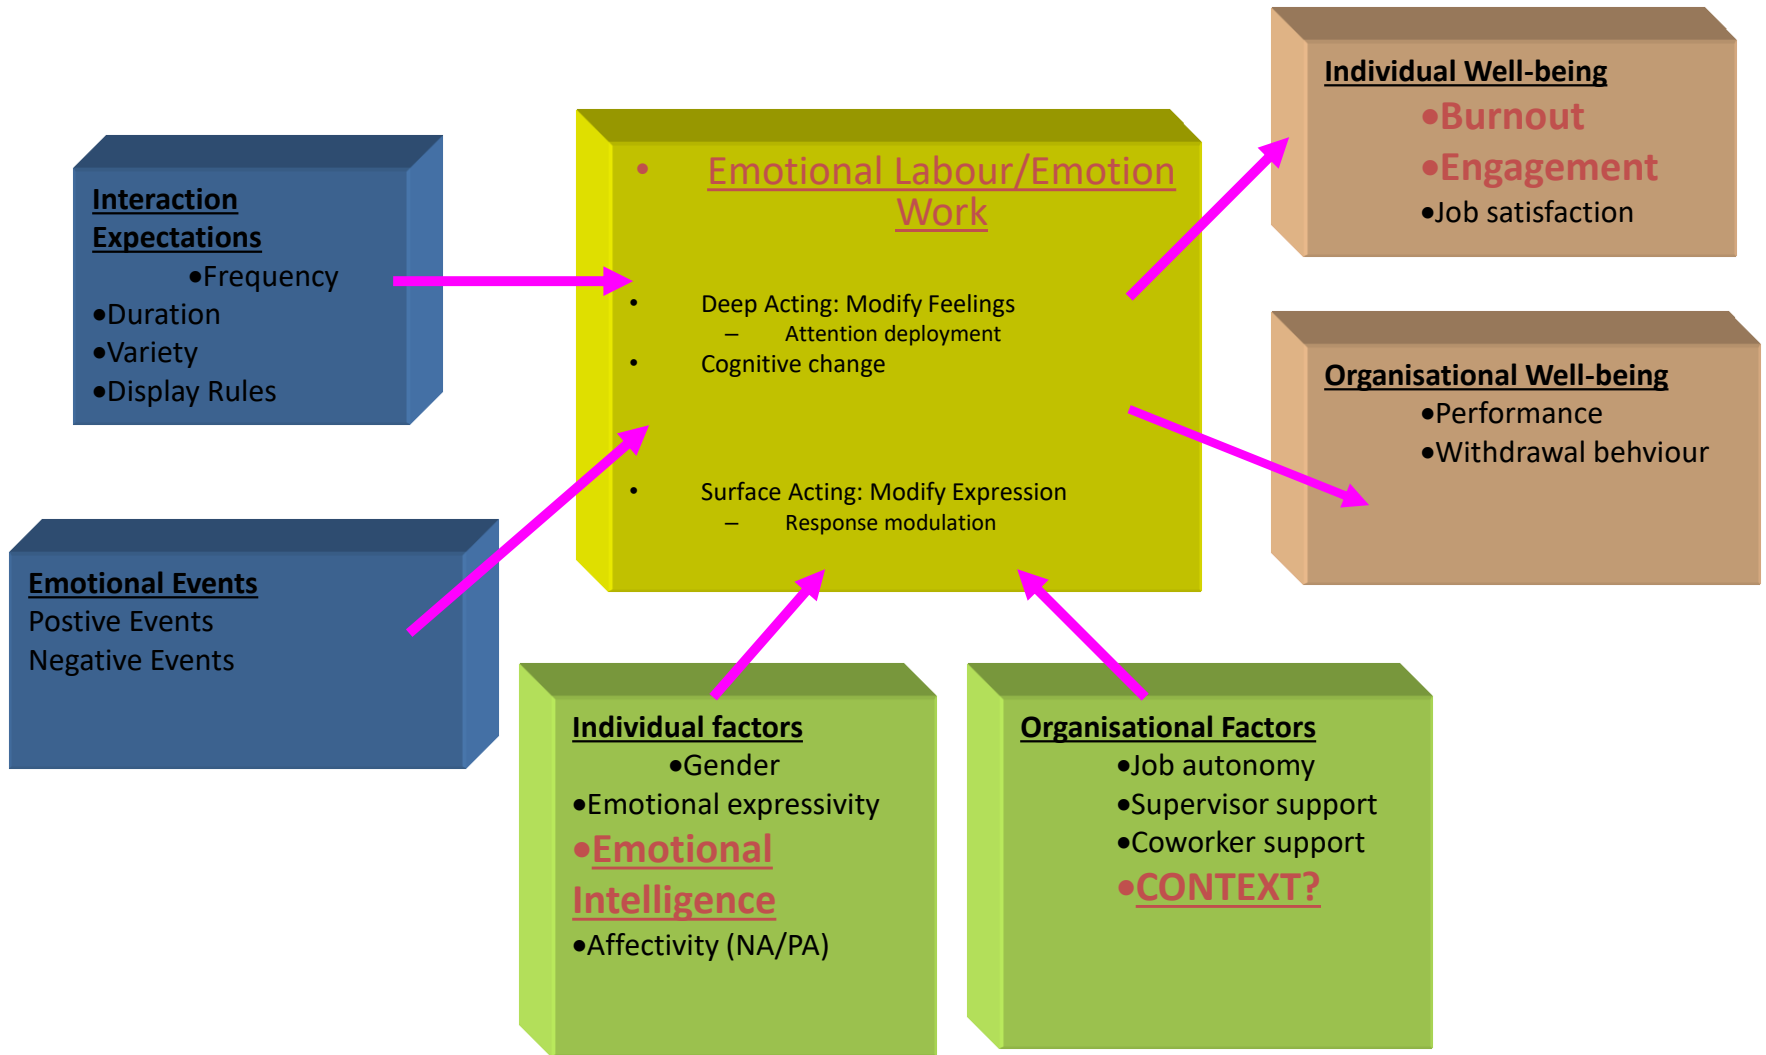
Interaction Expectations
•Frequency
•Duration
•Variety
•Display Rules

Emotional Events
Postive Events
Negative Events

• Emotional Labour/Emotion Work

• Deep Acting: Modify Feelings
– Attention deployment
• Cognitive change

• Surface Acting: Modify Expression
– Response modulation

Individual Well-being
•Burnout
•Engagement
•Job satisfaction

Organisational Well-being
•Performance
•Withdrawal behviour

Individual factors
•Gender
•Emotional expressivity
•Emotional Intelligence
•Affectivity (NA/PA)

Organisational Factors
•Job autonomy
•Supervisor support
•Coworker support
•CONTEXT?